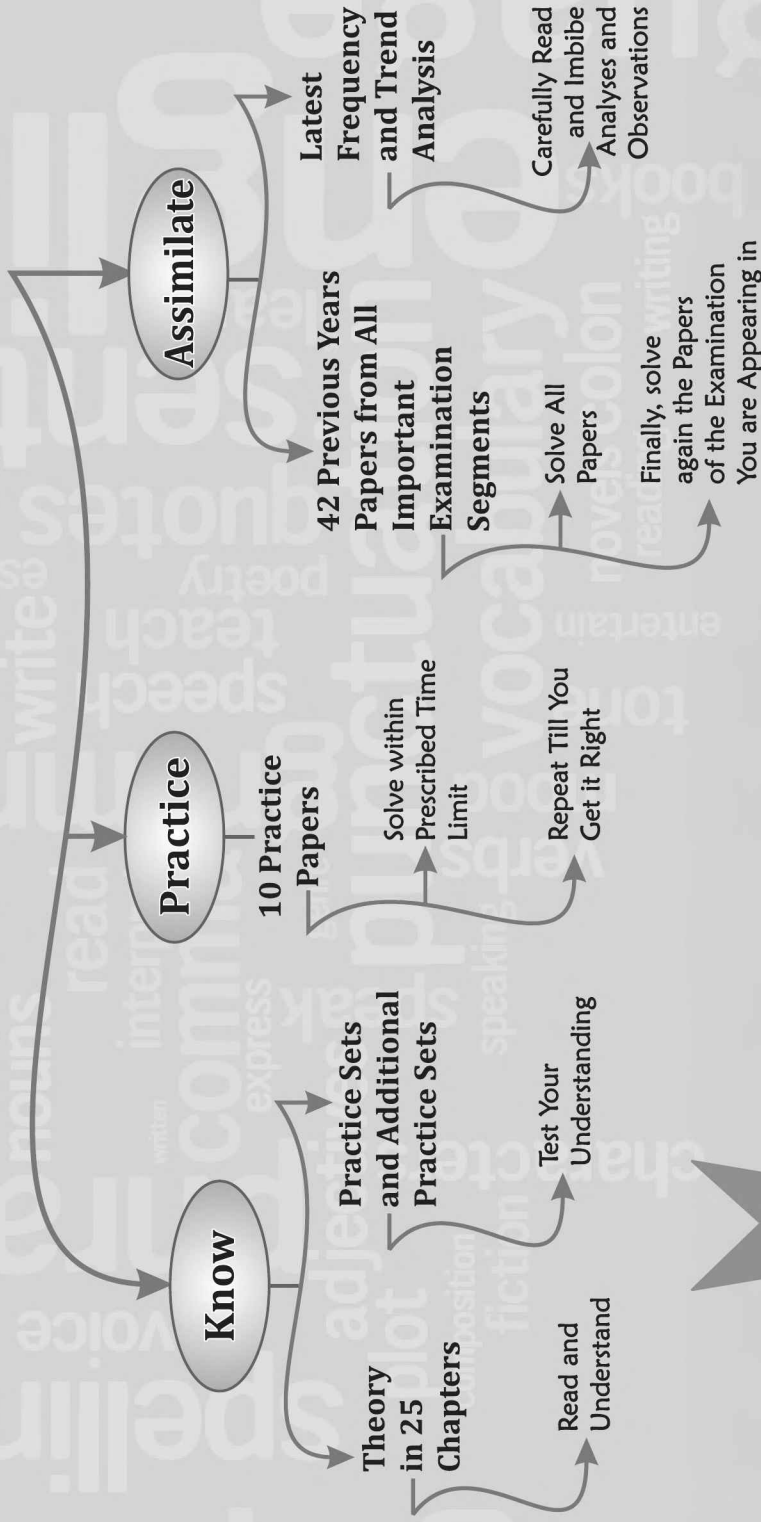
Know

Theory in 25 Chapters

Read and Understand

Practice Sets and Additional Practice Sets

Test Your Understanding

Practice

10 Practice Papers

Solve within Prescribed Time Limit

Repeat Till You Get it Right

Assimilate

42 Previous Years Papers from All Important Examination Segments

Solve All Papers

Finally, solve again the Papers of the Examination You are Appearing in

Latest Frequency and Trend Analysis

Carefully Read and Imbibe Analyses and Observations